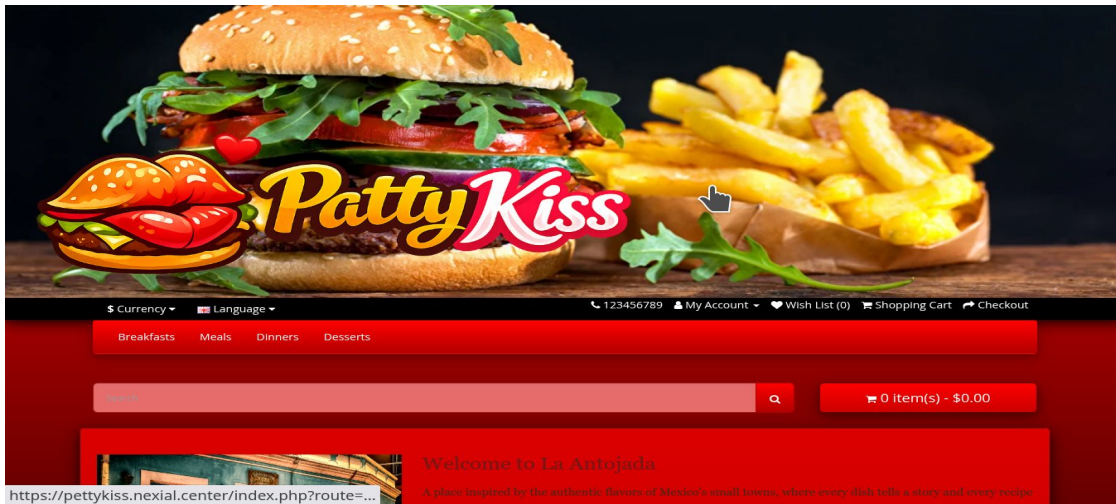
PattyKiss

$ Currency ▾ Language ▾

123456789 My Account ▾ Wish List (0) Shopping Cart Checkout

Breakfasts Meals Dinners Desserts

Search

0 item(s) - $0.00

Welcome to La Antojada

A place inspired by the authentic flavors of Mexico's small towns, where every dish tells a story and every recipe

https://pattykiss.nexial.center/index.php?route=...